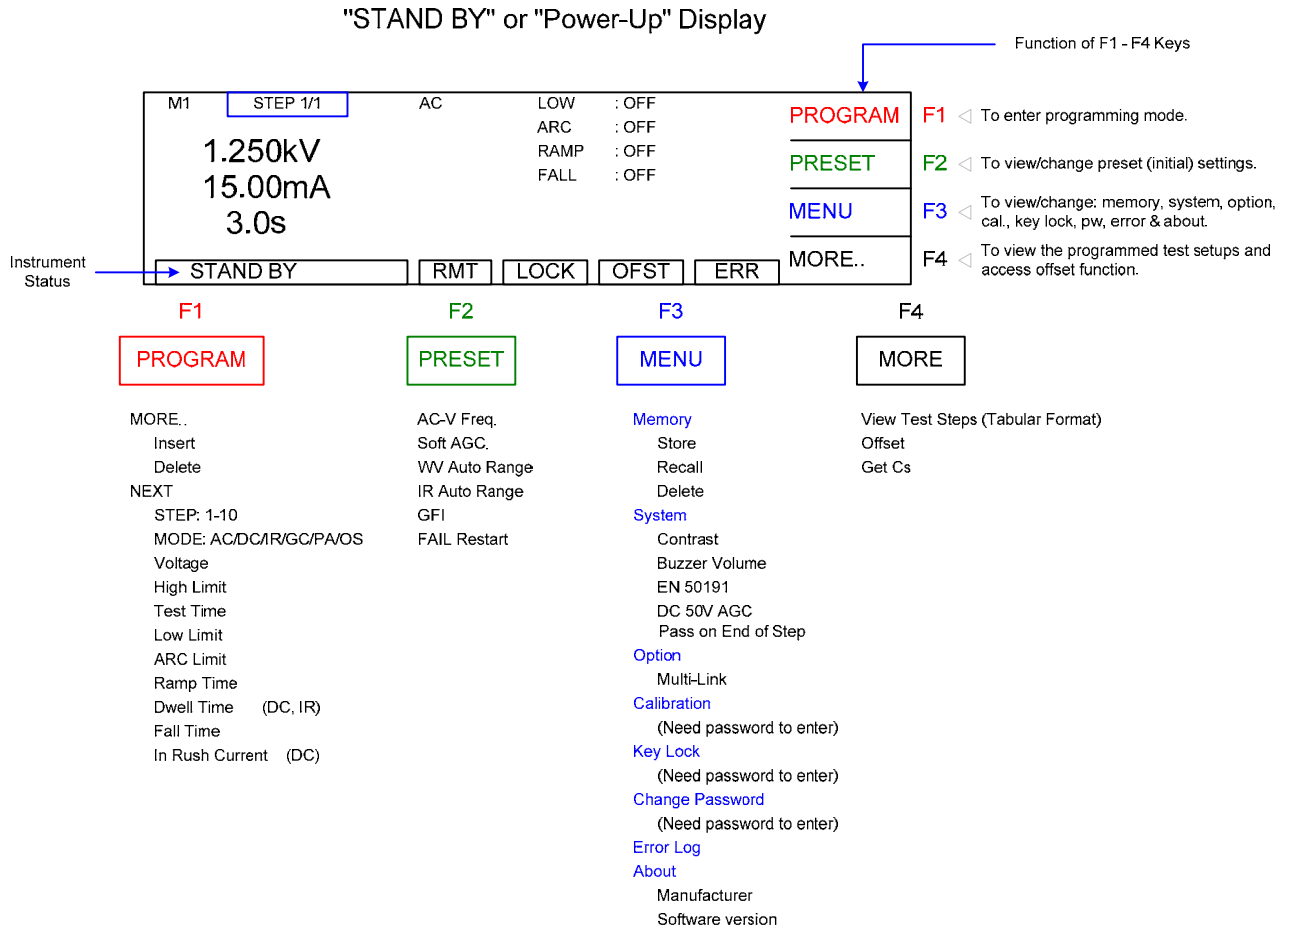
"STAND BY" or "Power-Up" Display

Function of F1 - F4 Keys

M1 STEP 1/1 AC LOW : OFF
ARC : OFF
RAMP : OFF
FALL : OFF

1.250kV
15.00mA
3.0s

PROGRAM F1 To enter programming mode.
PRESET F2 To view/change preset (initial) settings.
MENU F3 To view/change: memory, system, option, cal., key lock, pw, error & about.
MORE.. F4 To view the programmed test setups and access offset function.

Instrument Status

STAND BY RMT LOCK OFST ERR

F1
PROGRAM

MORE..
Insert
Delete
NEXT
STEP: 1-10
MODE: AC/DC/IR/GC/PA/OS
Voltage
High Limit
Test Time
Low Limit
ARC Limit
Ramp Time
Dwell Time (DC, IR)
Fall Time
In Rush Current (DC)

F2
PRESET

AC-V Freq.
Soft AGC.
WV Auto Range
IR Auto Range
GFI
FAIL Restart

F3
MENU

Memory
Store
Recall
Delete
System
Contrast
Buzzer Volume
EN 50191
DC 50V AGC
Pass on End of Step
Option
Multi-Link
Calibration
(Need password to enter)
Key Lock
(Need password to enter)
Change Password
(Need password to enter)
Error Log
About
Manufacturer
Software version

F4
MORE

View Test Steps (Tabular Format)
Offset
Get Cs